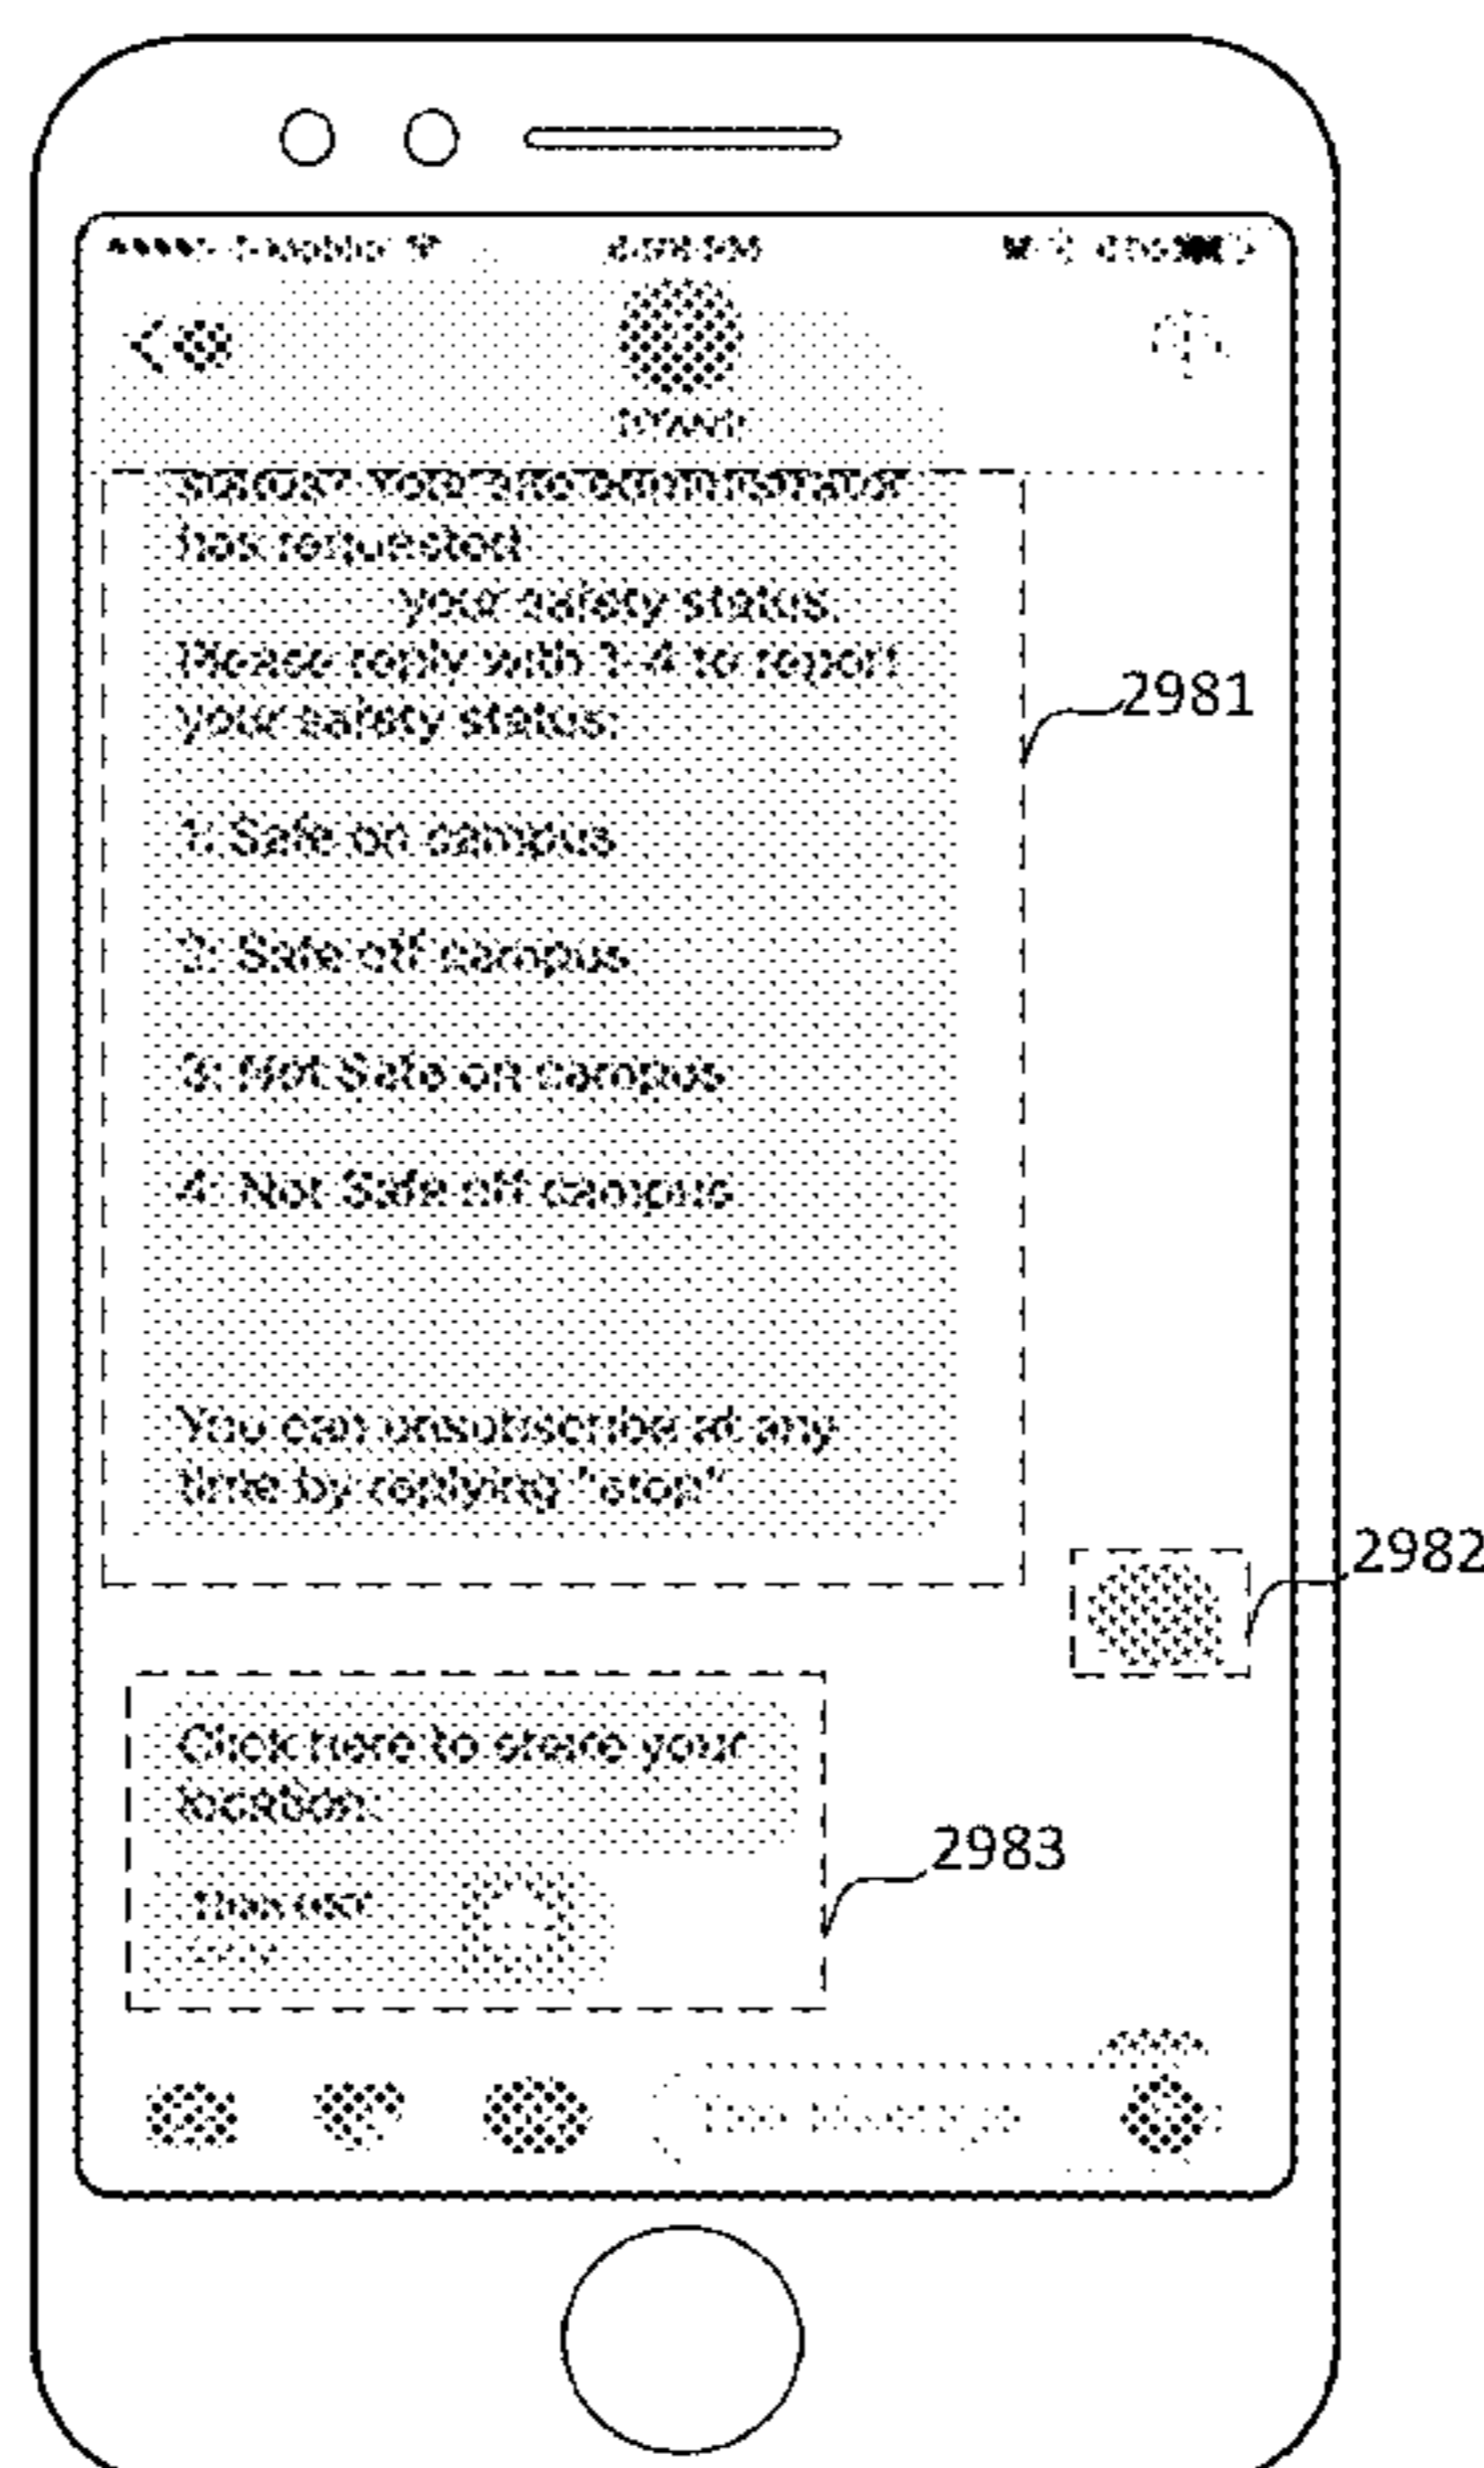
T-Mobile

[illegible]

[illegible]

status? Your administrator has requested your safety status. Please reply with 1-4 to report your safety status:

1: Safe on campus

2: Safe off campus

3: Not Safe on campus

4: Not Safe off campus

You can unsubscribe at any time by replying "stop"

2981

2982

Click here to share your location:

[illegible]

2983